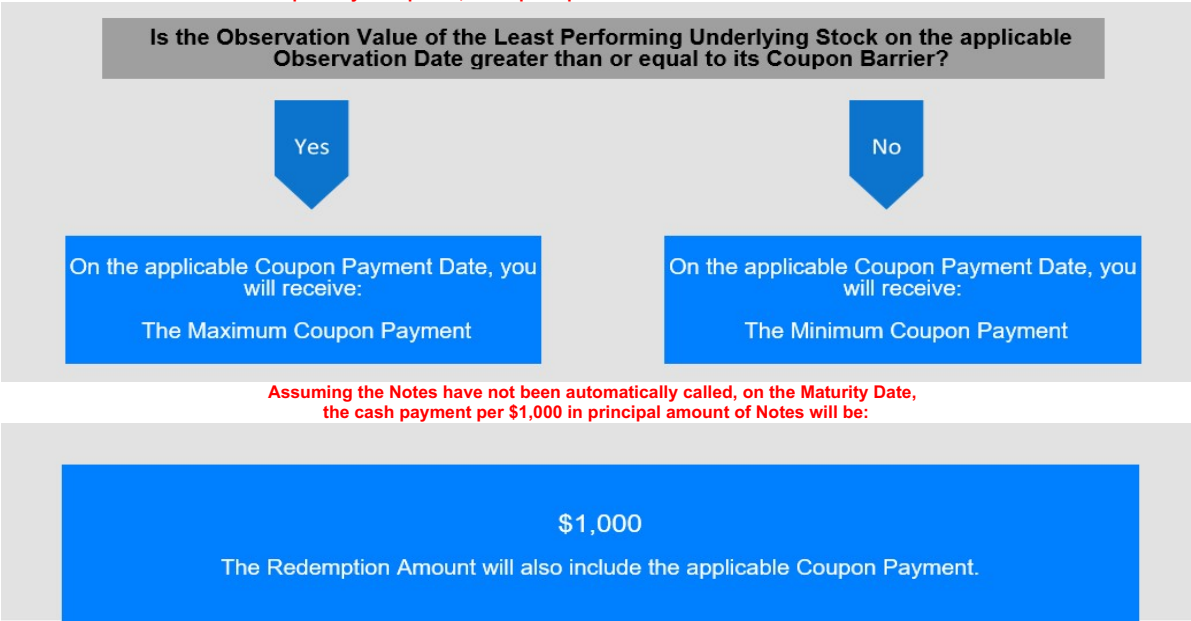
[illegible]

Is the Observation Value of the Least Performing Underlying Stock on the applicable Observation Date greater than or equal to its Coupon Barrier?

Yes

No

On the applicable Coupon Payment Date, you will receive:

The Maximum Coupon Payment

On the applicable Coupon Payment Date, you will receive:

The Minimum Coupon Payment

Assuming the Notes have not been automatically called, on the Maturity Date, the cash payment per $1,000 in principal amount of Notes will be:

$1,000

The Redemption Amount will also include the applicable Coupon Payment.